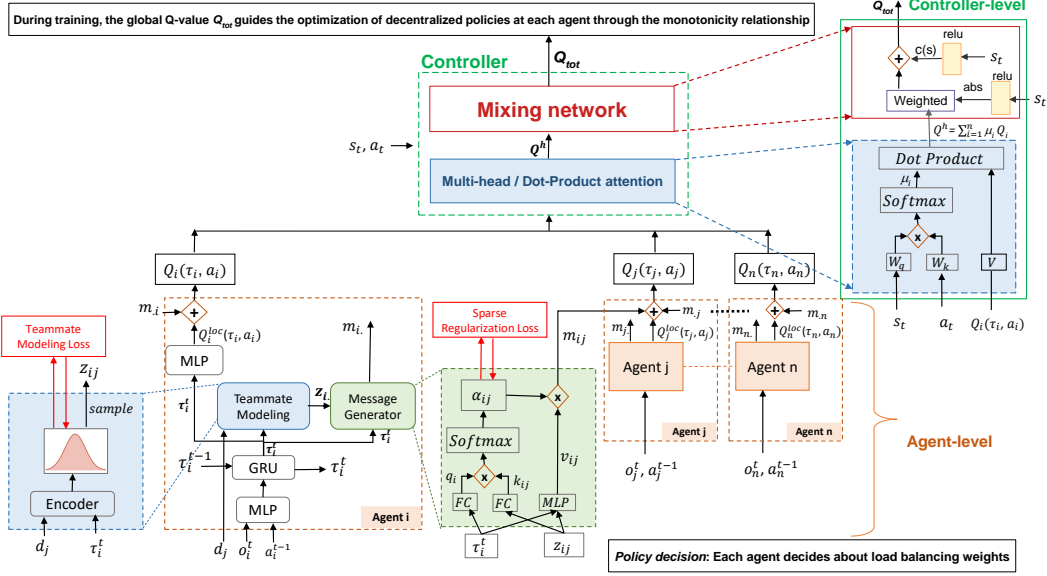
During training, the global Q-value $Q_{tot}$ guides the optimization of decentralized policies at each agent through the monotonicity relationship

$Q_{tot}$

Controller-level

Controller

$Q_{tot}$

Mixing network

$s_t, a_t$

$Q^h$

Multi-head / Dot-Product attention

+

C(s)

relu

$s_t$

relu

abs

Weighted

$s_t$

$Q^h = \sum_{i=1}^{n} \mu_i Q_i$

Dot Product

$\mu_i$

Softmax

x

$W_q$

$W_k$

$V$

$s_t$

$a_t$

$Q_i(\tau_i, a_i)$

$Q_i(\tau_i, a_i)$

$Q_j(\tau_j, a_j)$

$Q_n(\tau_n, a_n)$

$m_{.i}$

+

$Q_i^{loc}(\tau_i, a_i)$

$m_{i.}$

Teammate Modeling Loss

$z_{ij}$

sample

MLP

$\tau_i^t$

Teammate Modeling

$z_{i.}$

Message Generator

$\tau_i^t$

$\tau_i^t$

$\tau_i^{t-1}$

GRU

$\tau_i^t$

MLP

Encoder

$d_j$

$\tau_i^t$

$d_j$

$o_i^t$

$a_i^{t-1}$

Agent i

Sparse Regularization Loss

$m_{ij}$

$\alpha_{ij}$

x

Softmax

$v_{ij}$

$q_i$

x

$k_{ij}$

FC

FC

MLP

$\tau_i^t$

$z_{ij}$

$m_{.j}$

+

$m_{j.}$

$Q_j^{loc}(\tau_j, a_j)$

Agent j

Agent j

$o_j^t, a_j^{t-1}$

$m_{.n}$

+

$m_{n.}$

$Q_n^{loc}(\tau_n, a_n)$

Agent n

Agent n

$o_n^t, a_n^{t-1}$

Agent-level

Policy decision: Each agent decides about load balancing weights